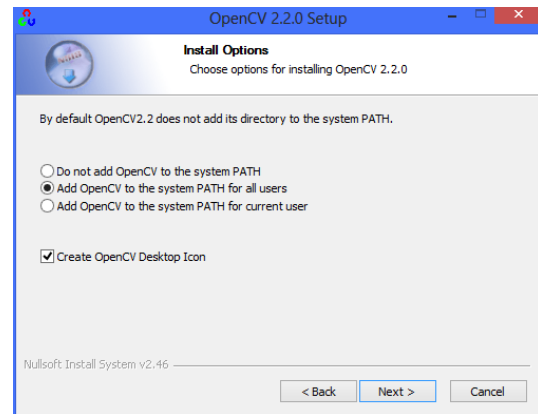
OpenCV 2.2.0 Setup

Install Options
Choose options for installing OpenCV 2.2.0

By default OpenCV2.2 does not add its directory to the system PATH.

Do not add OpenCV to the system PATH
Add OpenCV to the system PATH for all users
Add OpenCV to the system PATH for current user

Create OpenCV Desktop Icon

Nullsoft Install System v2.46

< Back
Next >
Cancel